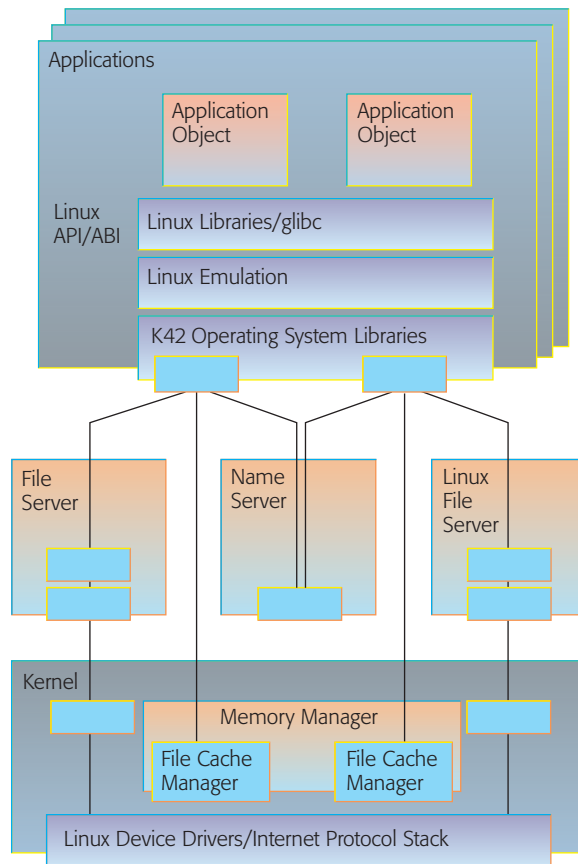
Applications

Application Object

Application Object

Linux API/ABI

Linux Libraries/glibc

Linux Emulation

K42 Operating System Libraries

File Server

Name Server

Linux File Server

Kernel

Memory Manager

File Cache Manager

File Cache Manager

Linux Device Drivers/Internet Protocol Stack